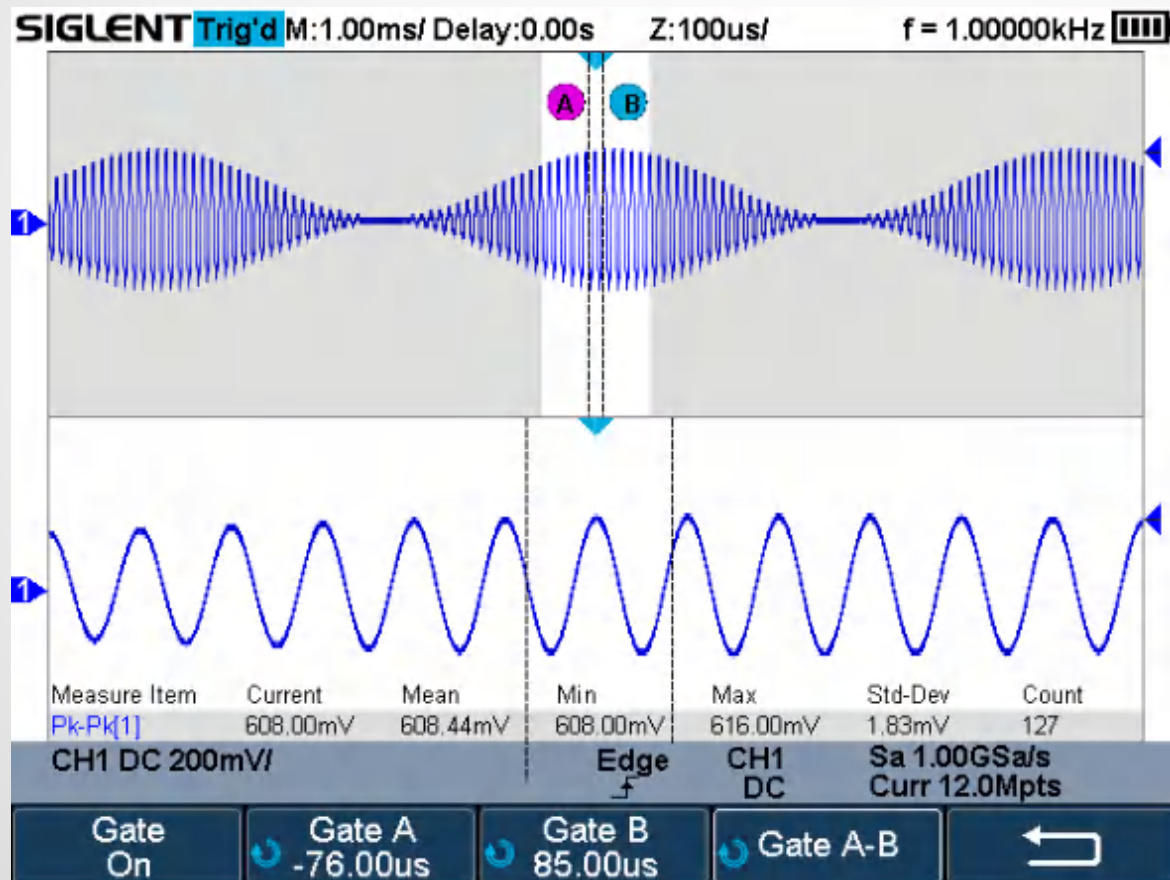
SIGLENT Trig'd M:1.00ms/ Delay:0.00s Z:100us/ f = 1.00000kHz

A B

1

1

| Measure Item | Current | Mean | Min | Max | Std-Dev | Count |
|---|---|---|---|---|---|---|
| Pk-Pk[1] | 608.00mV | 608.44mV | 608.00mV | 616.00mV | 1.83mV | 127 |

CH1 DC 200mV/ Edge CH1 DC Sa 1.00GSa/s Curr 12.0Mpts

Gate On
Gate A -76.00us
Gate B 85.00us
Gate A-B